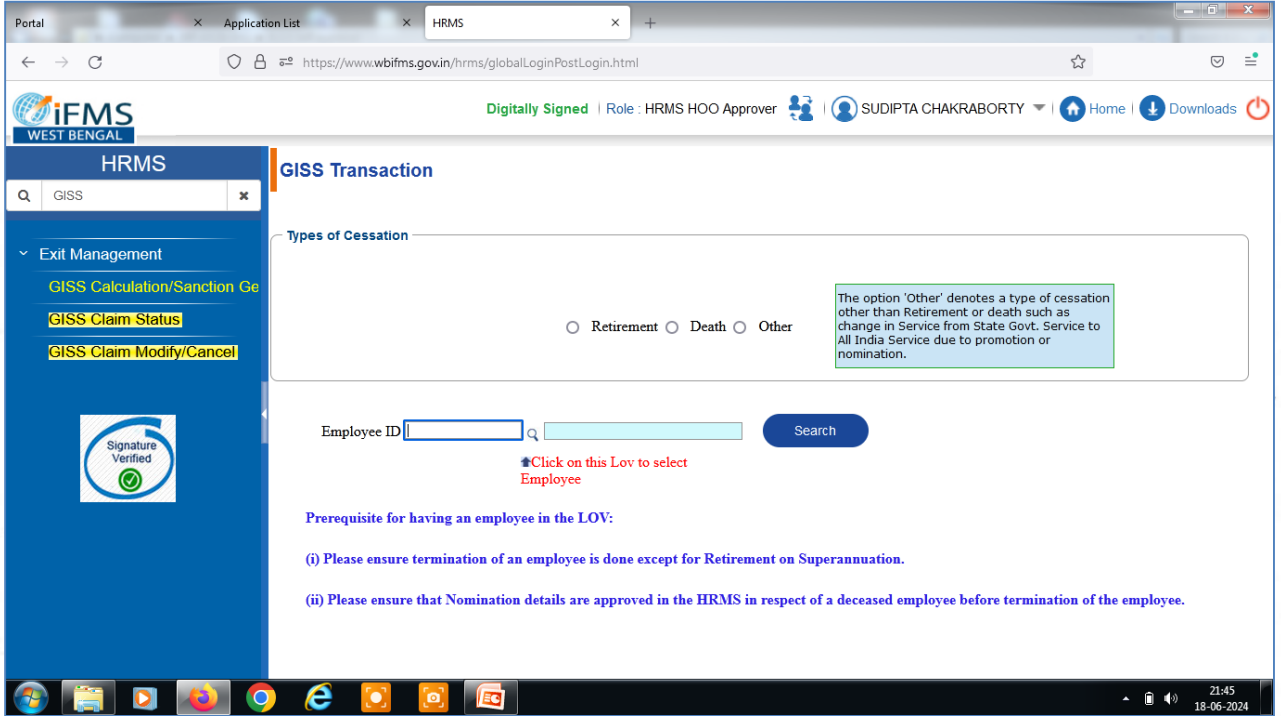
Portal
Application List
HRMS

https://www.wbifms.gov.in/hrms/globalLoginPostLogin.html

iFMS
WEST BENGAL

Digitally Signed | Role : HRMS HOO Approver | SUDIPTA CHAKRABORTY | Home | Downloads

HRMS
GISS

Exit Management
GISS Calculation/Sanction Ge
GISS Claim Status
GISS Claim Modify/Cancel

Signature Verified

GISS Transaction

Types of Cessation

Retirement Death Other

The option 'Other' denotes a type of cessation other than Retirement or death such as change in Service from State Govt. Service to All India Service due to promotion or nomination.

Employee ID

Search

Click on this Lov to select Employee

Prerequisite for having an employee in the LOV:

(i) Please ensure termination of an employee is done except for Retirement on Superannuation.

(ii) Please ensure that Nomination details are approved in the HRMS in respect of a deceased employee before termination of the employee.

21:45
18-06-2024